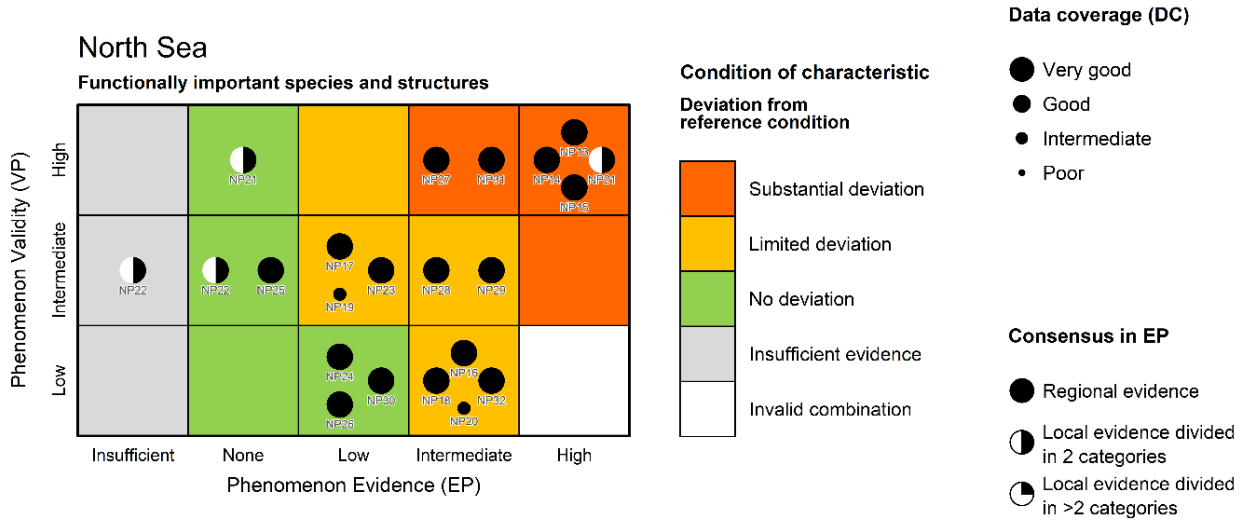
North Sea

Functionally important species and structures

Phenomenon Validity (VP)

High

Intermediate

Low

NP21

NP27 NP31

NP13 NP14 NP21 NP15

NP22

NP22 NP25

NP17 NP23 NP19

NP28 NP29

NP24 NP30 NP26

NP16 NP18 NP32 NP20

Insufficient None Low Intermediate High

Phenomenon Evidence (EP)

Condition of characteristic

Deviation from reference condition

Substantial deviation

Limited deviation

No deviation

Insufficient evidence

Invalid combination

Data coverage (DC)

Very good

Good

Intermediate

Poor

Consensus in EP

Regional evidence

Local evidence divided in 2 categories

Local evidence divided in >2 categories